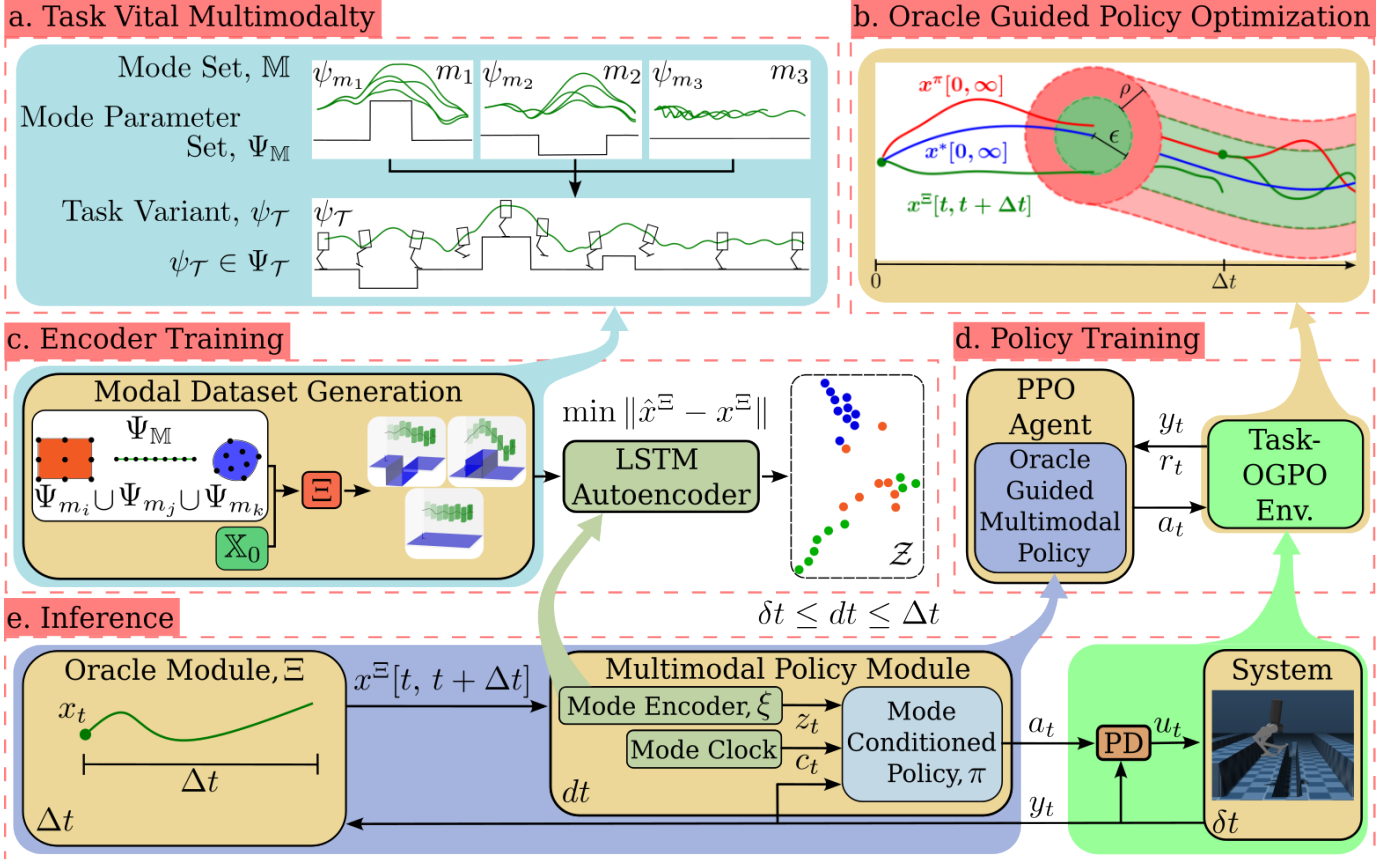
a. Task Vital Multimodalty

Mode Set, $\mathbb{M}$

Mode Parameter Set, $\Psi_{\mathbb{M}}$

$\psi_{m_1}$ $m_1$ $\psi_{m_2}$ $m_2$ $\psi_{m_3}$ $m_3$

Task Variant, $\psi_{\mathcal{T}}$

$\psi_{\mathcal{T}} \in \Psi_{\mathcal{T}}$

$\psi_{\mathcal{T}}$

b. Oracle Guided Policy Optimization

$x^{\pi}[0, \infty]$

$x^{*}[0, \infty]$

$x^{\Xi}[t, t + \Delta t]$

$\rho$

$\epsilon$

0

$\Delta t$

c. Encoder Training

Modal Dataset Generation

$\Psi_{\mathbb{M}}$

$\Psi_{m_i} \cup \Psi_{m_j} \cup \Psi_{m_k}$

$\Xi$

$\mathbb{X}_0$

$\min \|\hat{x}^{\Xi} - x^{\Xi}\|$

LSTM Autoencoder

$\mathcal{Z}$

d. Policy Training

PPO Agent

Oracle Guided Multimodal Policy

$y_t$

$r_t$

$a_t$

Task-OGPO Env.

$\delta t \leq dt \leq \Delta t$

e. Inference

Oracle Module, $\Xi$

$x_t$

$\Delta t$

$\Delta t$

$x^{\Xi}[t,\ t + \Delta t]$

Multimodal Policy Module

Mode Encoder, $\xi$

Mode Clock

$z_t$

$c_t$

Mode Conditioned Policy, $\pi$

$dt$

$a_t$

PD

$u_t$

$y_t$

System

$\delta t$